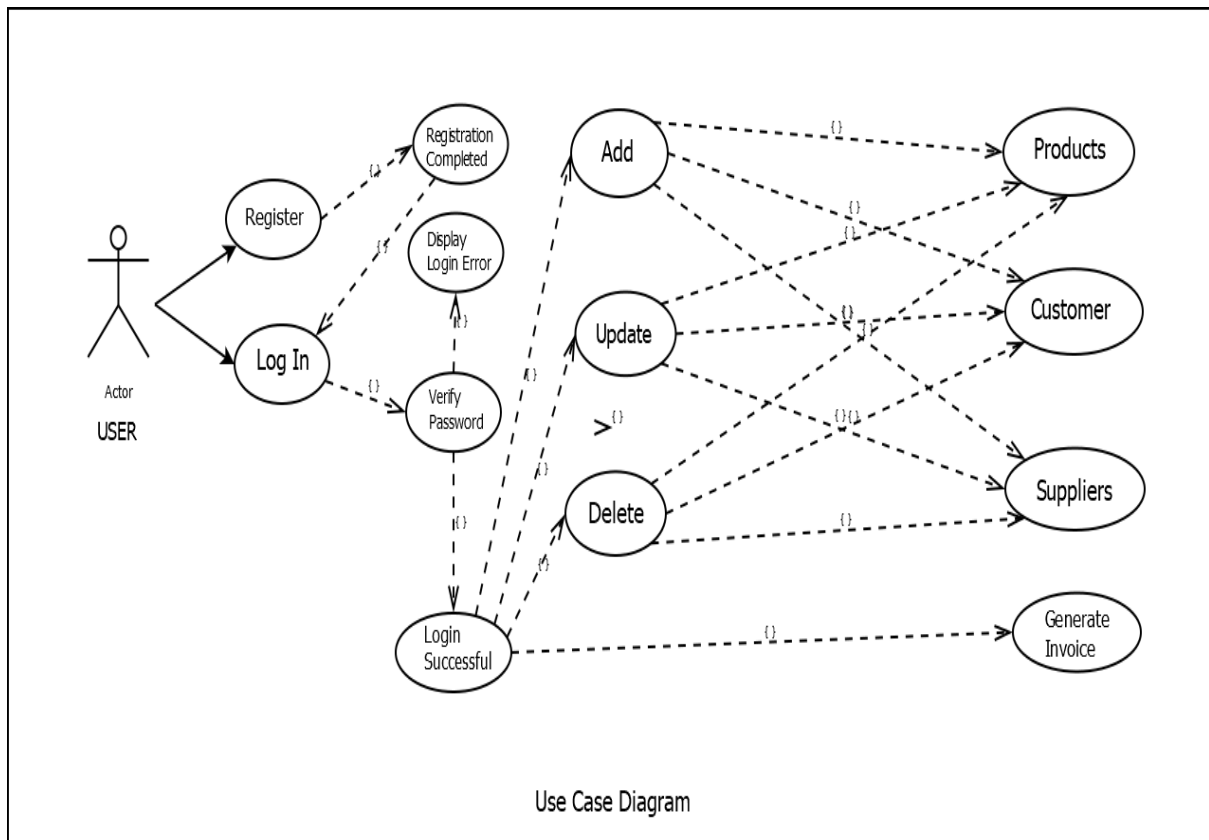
Actor
USER

Register

Log In

Registration Completed

Display Login Error

Verify Password

Login Successful

Add

Update

Delete

Products

Customer

Suppliers

Generate Invoice

{}
{}
{}
{}
{}
{}
{}
{}
{}
{}
{}
{}
{}
{}
{}
{}
{}
{}
{}

Use Case Diagram